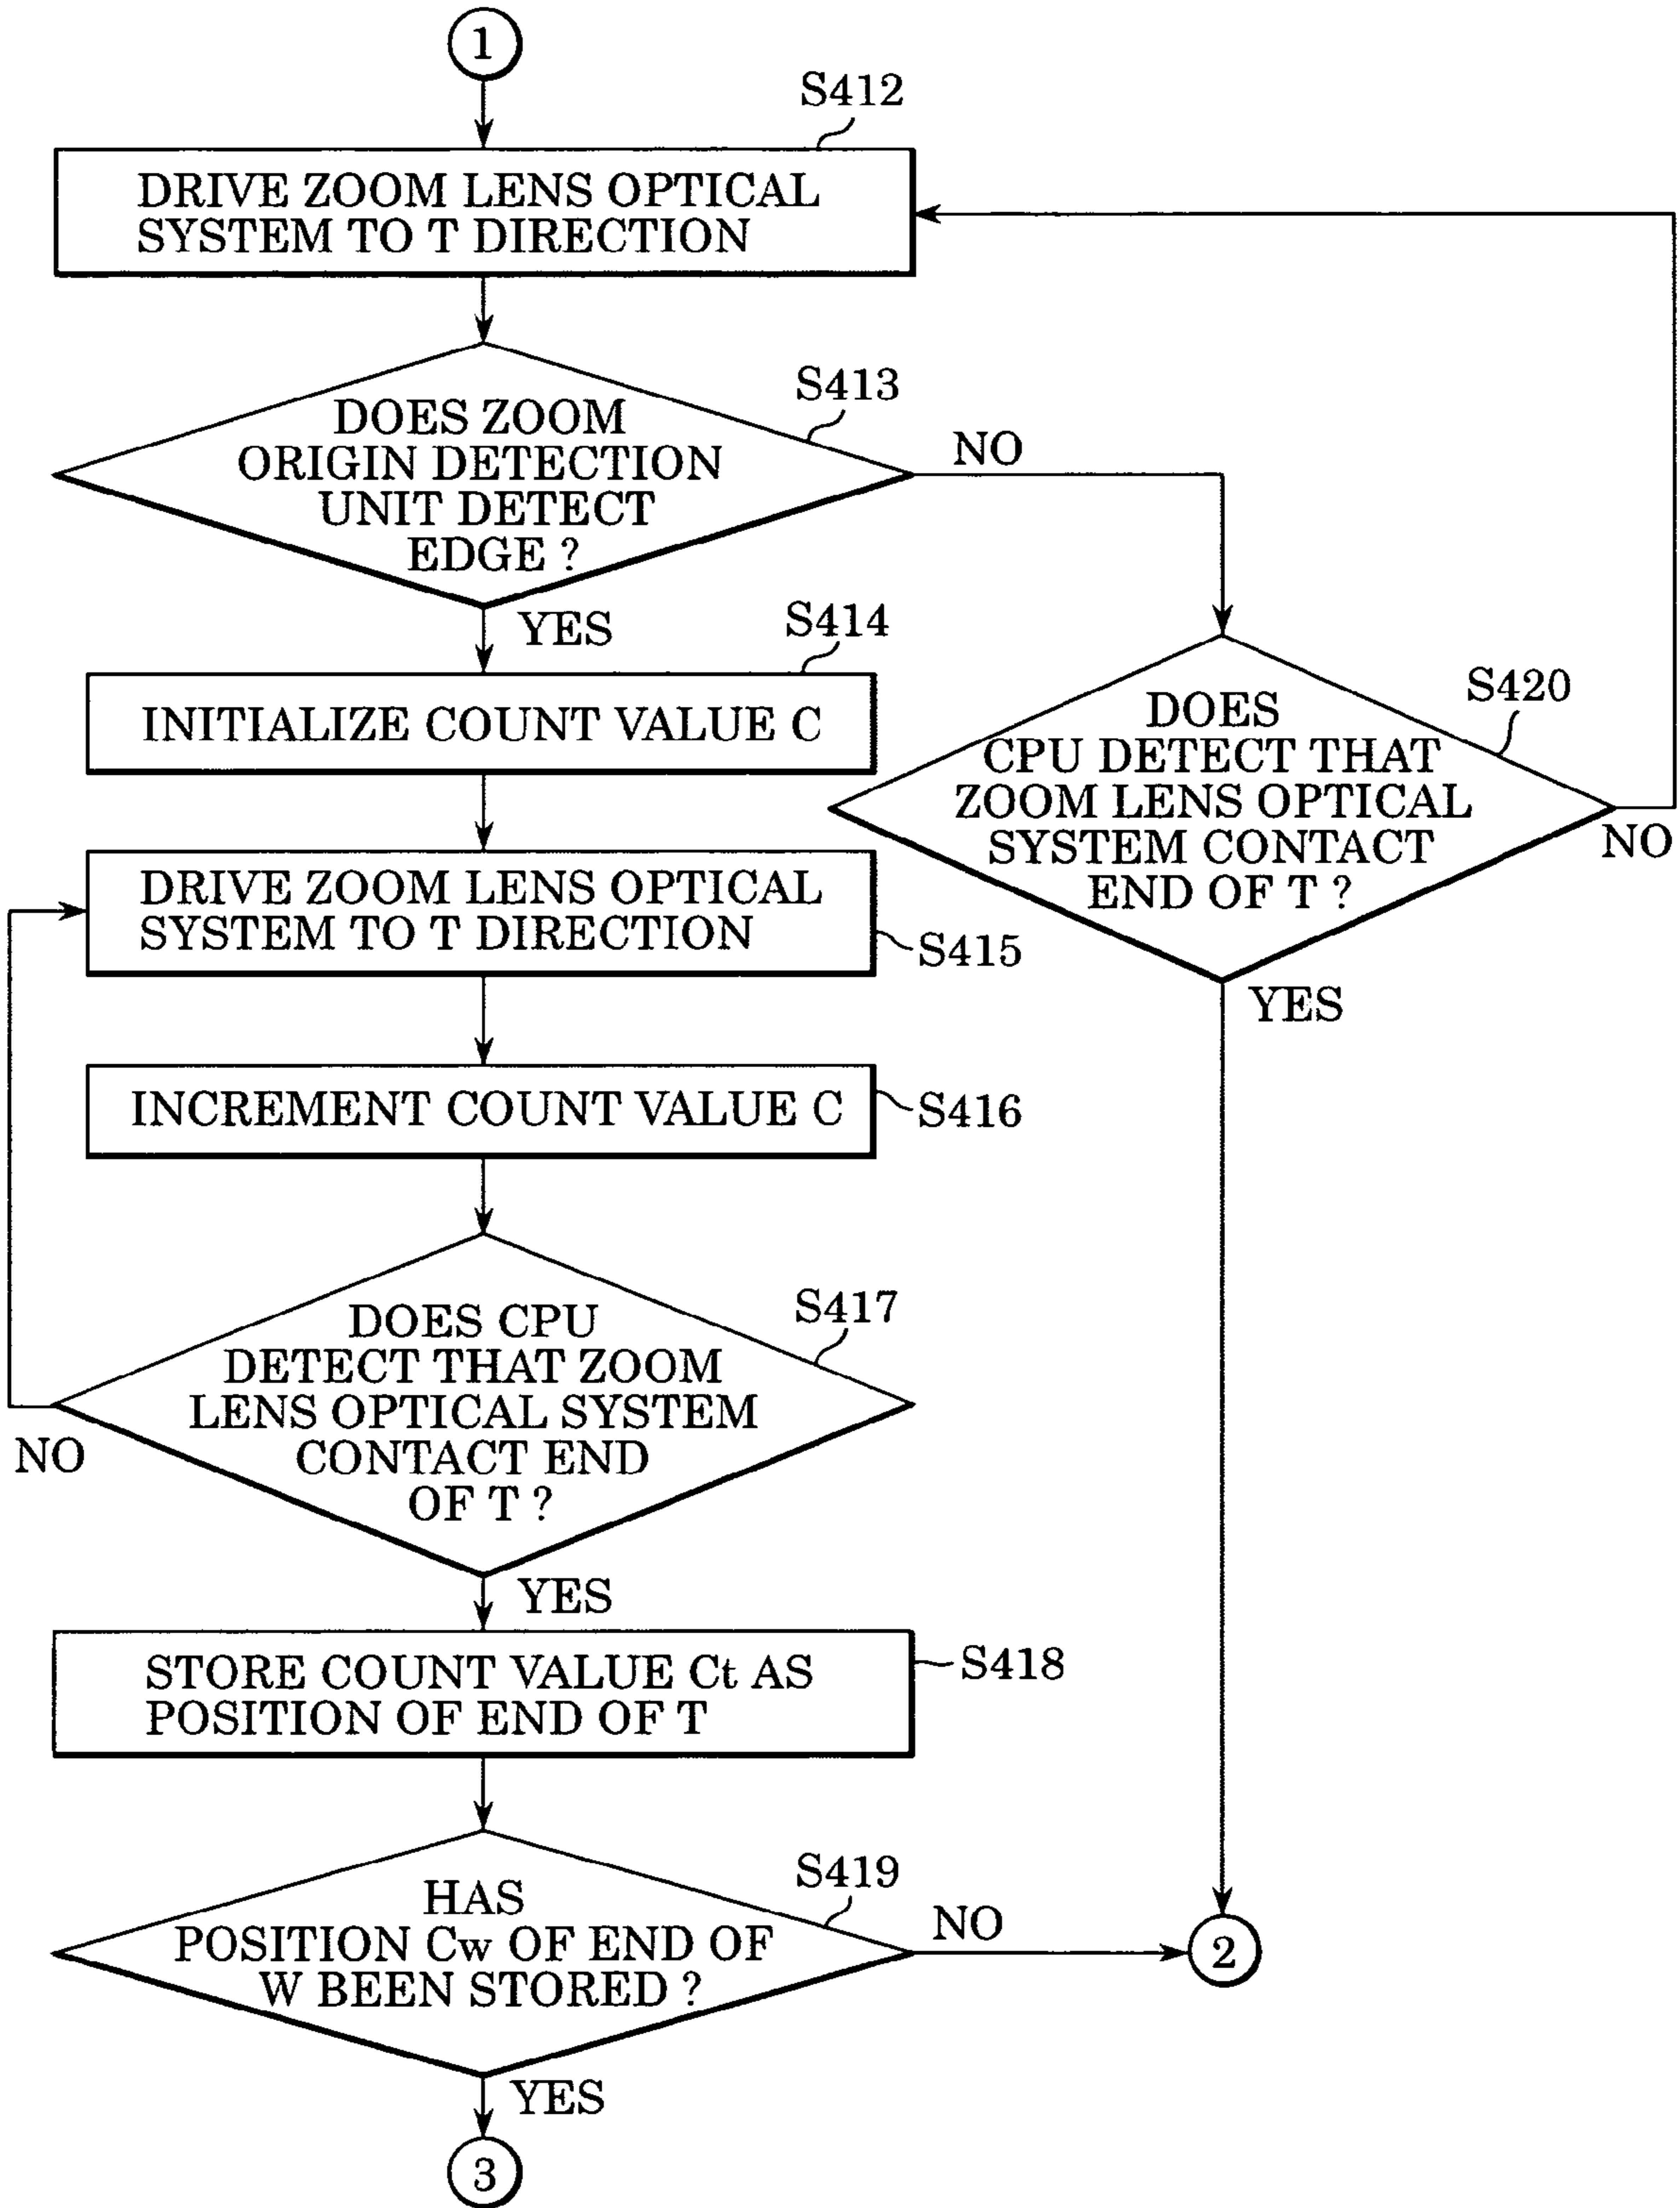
1

S412

DRIVE ZOOM LENS OPTICAL SYSTEM TO T DIRECTION

S413

DOES ZOOM ORIGIN DETECTION UNIT DETECT EDGE ?

NO

YES

S414

INITIALIZE COUNT VALUE C

S420

DOES CPU DETECT THAT ZOOM LENS OPTICAL SYSTEM CONTACT END OF T ?

NO

DRIVE ZOOM LENS OPTICAL SYSTEM TO T DIRECTION

S415

YES

INCREMENT COUNT VALUE C

S416

S417

DOES CPU DETECT THAT ZOOM LENS OPTICAL SYSTEM CONTACT END OF T ?

NO

YES

STORE COUNT VALUE Ct AS POSITION OF END OF T

S418

S419

HAS POSITION Cw OF END OF W BEEN STORED ?

NO

2

YES

3